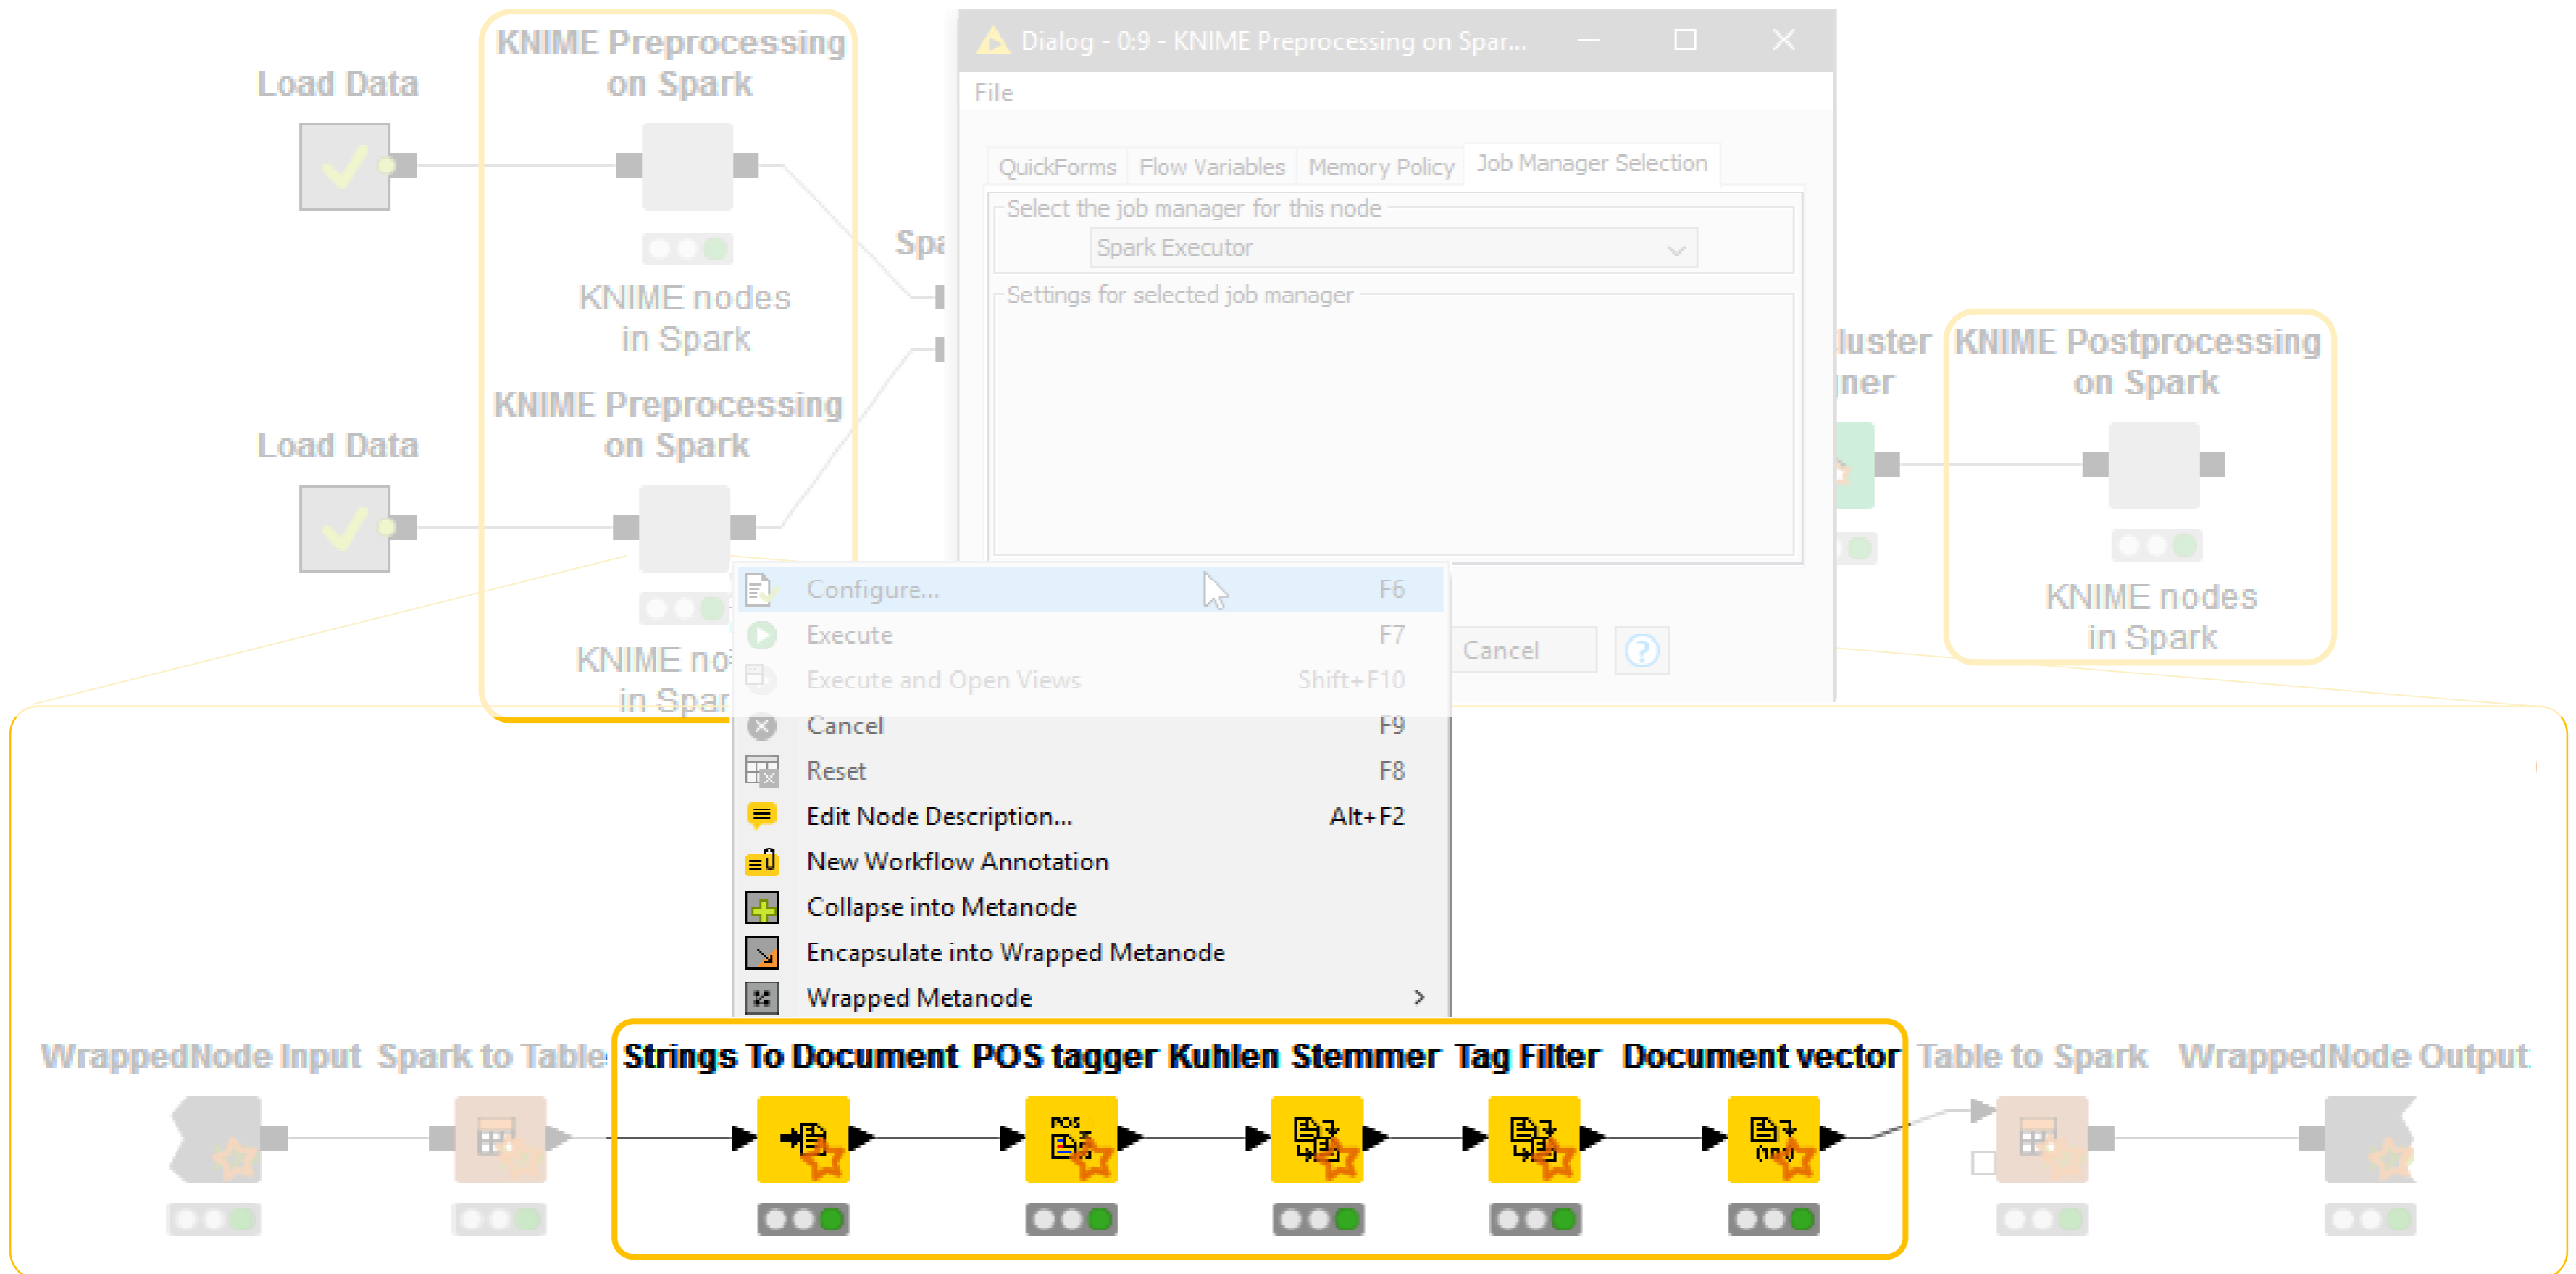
Load Data

KNIME Preprocessing on Spark

KNIME nodes in Spark

Load Data

KNIME Preprocessing on Spark

KNIME no in Spar

Spa

Dialog - 0:9 - KNIME Preprocessing on Spar...

File

QuickForms | Flow Variables | Memory Policy | Job Manager Selection

Select the job manager for this node

Spark Executor

Settings for selected job manager

Cancel

luster ner

KNIME Postprocessing on Spark

KNIME nodes in Spark

Configure... F6
Execute F7
Execute and Open Views Shift+F10
Cancel F9
Reset F8
Edit Node Description... Alt+F2
New Workflow Annotation
Collapse into Metanode
Encapsulate into Wrapped Metanode
Wrapped Metanode

WrappedNode Input Spark to Table Strings To Document POS tagger Kuhlen Stemmer Tag Filter Document vector Table to Spark WrappedNode Output